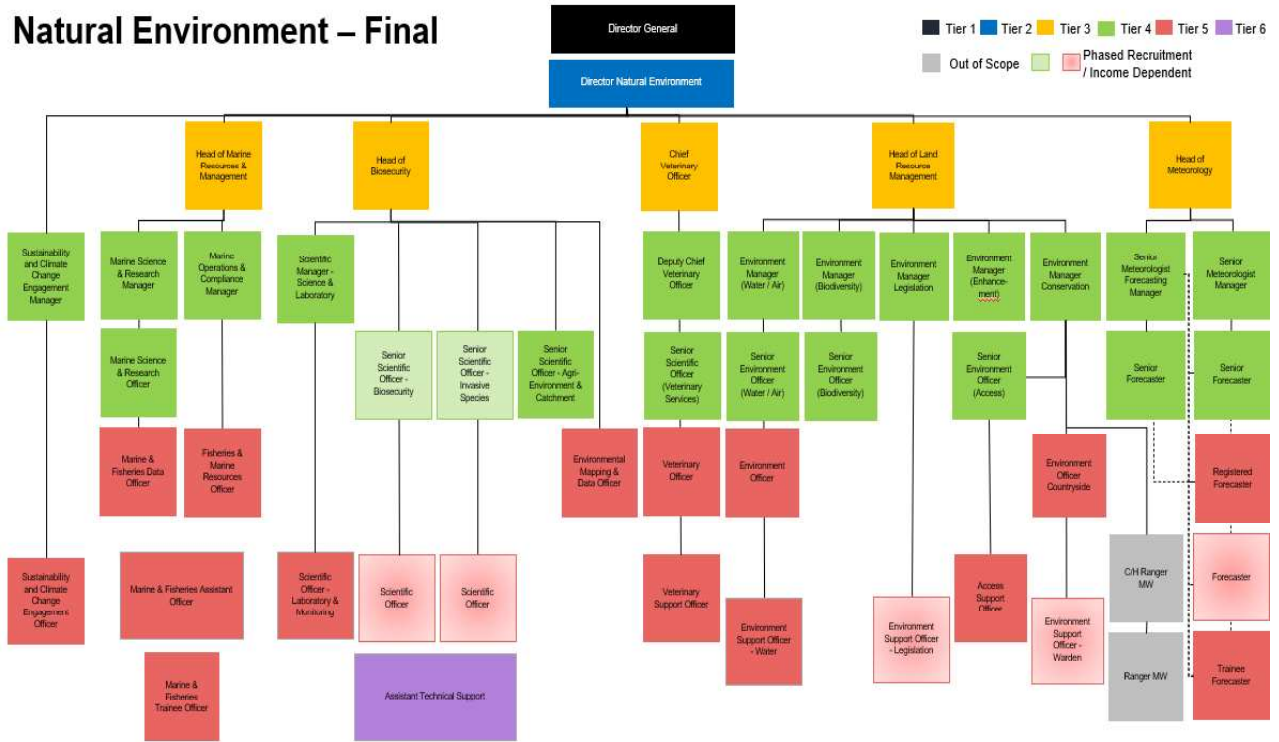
Natural Environment – Final

Director General

Director Natural Environment

Tier 1 Tier 2 Tier 3 Tier 4 Tier 5 Tier 6

Out of Scope

Phased Recruitment / Income Dependent

Head of Marine Resources & Management

Head of Biosecurity

Chief Veterinary Officer

Head of Land Resource Management

Head of Meteorology

Sustainability and Climate Change Engagement Manager

Marine Science & Research Manager

Marine Operations & Compliance Manager

Scientific Manager - Science & Laboratory

Deputy Chief Veterinary Officer

Environment Manager (Water / Air)

Environment Manager (Biodiversity)

Environment Manager Legislation

Environment Manager (Enhancement)

Environment Manager Conservation

Senior Meteorologist Forecasting Manager

Senior Meteorologist Manager

Marine Science & Research Officer

Senior Scientific Officer - Biosecurity

Senior Scientific Officer - Invasive Species

Senior Scientific Officer - Agri-Environment & Catchment

Senior Scientific Officer (Veterinary Services)

Senior Environment Officer (Water / Air)

Senior Environment Officer (Biodiversity)

Senior Environment Officer (Access)

Senior Forecaster

Senior Forecaster

Marine & Fisheries Data Officer

Fisheries & Marine Resources Officer

Environmental Mapping & Data Officer

Veterinary Officer

Environment Officer

Environment Officer Countryside

Registered Forecaster

C/H Ranger MW

Forecaster

Sustainability and Climate Change Engagement Officer

Marine & Fisheries Assistant Officer

Scientific Officer - Laboratory & Monitoring

Scientific Officer

Scientific Officer

Veterinary Support Officer

Environment Support Officer - Water

Environment Support Officer - Legislation

Access Support Officer

Environment Support Officer - Warden

Ranger MW

Trainee Forecaster

Marine & Fisheries Trainee Officer

Assistant Technical Support